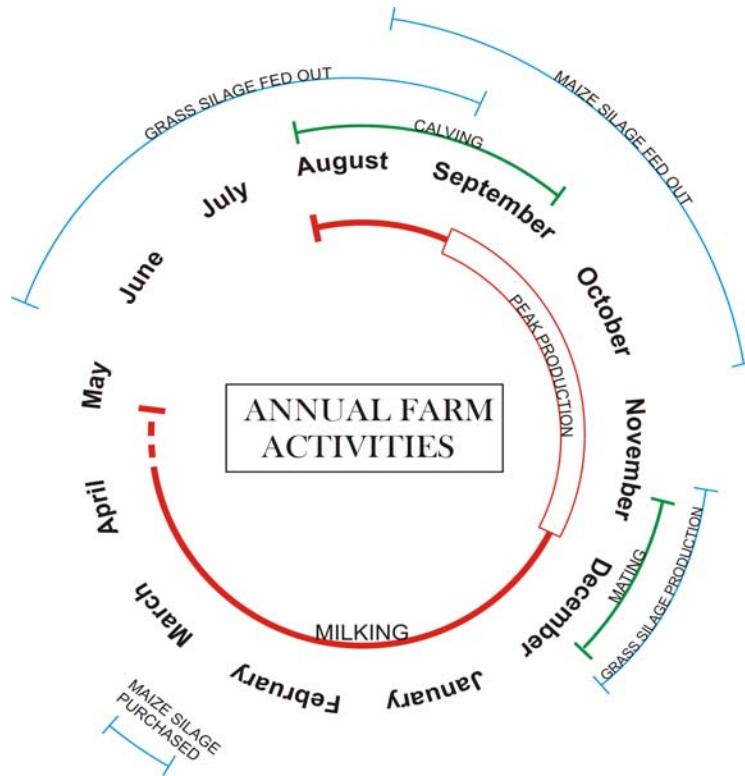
ANNUAL FARM ACTIVITIES

July
August
September
October
November
December
January
February
March
April
May
June

GRASS SILAGE FED OUT
MAIZE SILAGE FED OUT
CALVING
PEAK PRODUCTION
MILKING
MATING
GRASS SILAGE PRODUCTION
MAIZE SILAGE PURCHASED